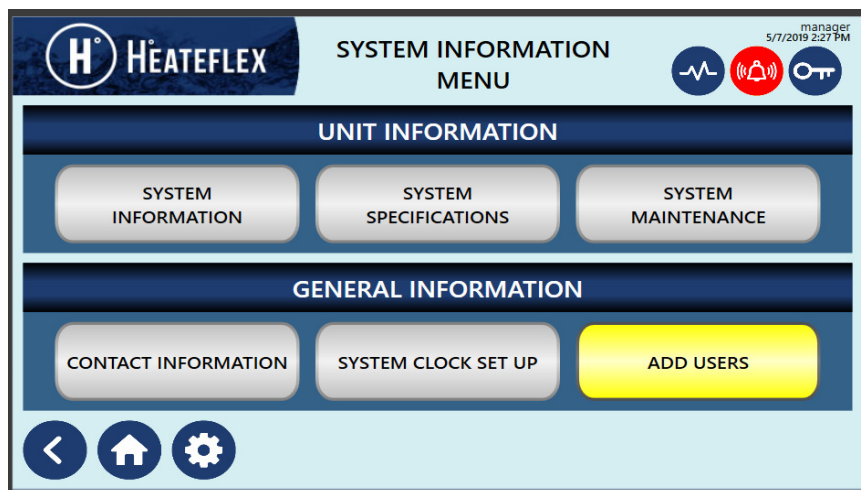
H° HEATEFLEX

SYSTEM INFORMATION MENU

manager
5/7/2019 2:27 PM

UNIT INFORMATION

SYSTEM INFORMATION

SYSTEM SPECIFICATIONS

SYSTEM MAINTENANCE

GENERAL INFORMATION

CONTACT INFORMATION

SYSTEM CLOCK SET UP

ADD USERS